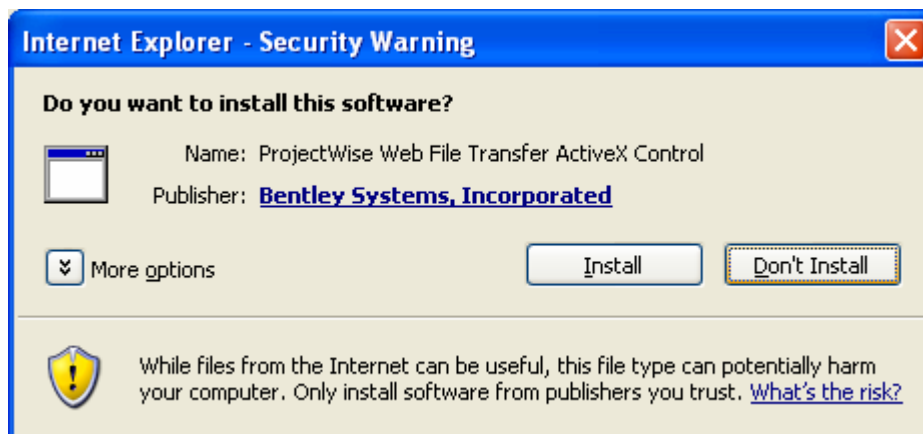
Internet Explorer - Security Warning

Do you want to install this software?

Name: ProjectWise Web File Transfer ActiveX Control

Publisher: Bentley Systems, Incorporated

More options

Install

Don't Install

While files from the Internet can be useful, this file type can potentially harm your computer. Only install software from publishers you trust. What's the risk?